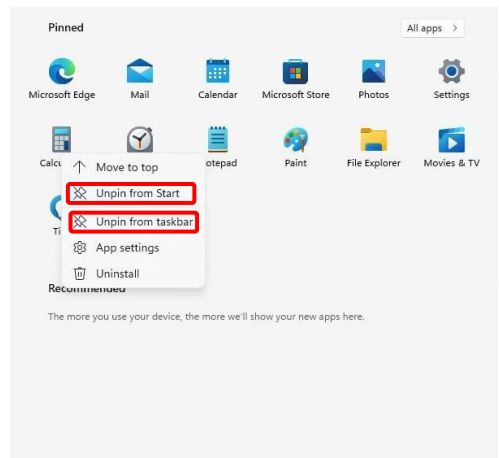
Pinned

All apps >

Microsoft Edge

Mail

Calendar

Microsoft Store

Photos

Settings

Calcu

otepad

Paint

File Explorer

Movies & TV

Ti

Move to top

Unpin from Start

Unpin from taskbar

App settings

Uninstall

Recommended

The more you use your device, the more we'll show your new apps here.